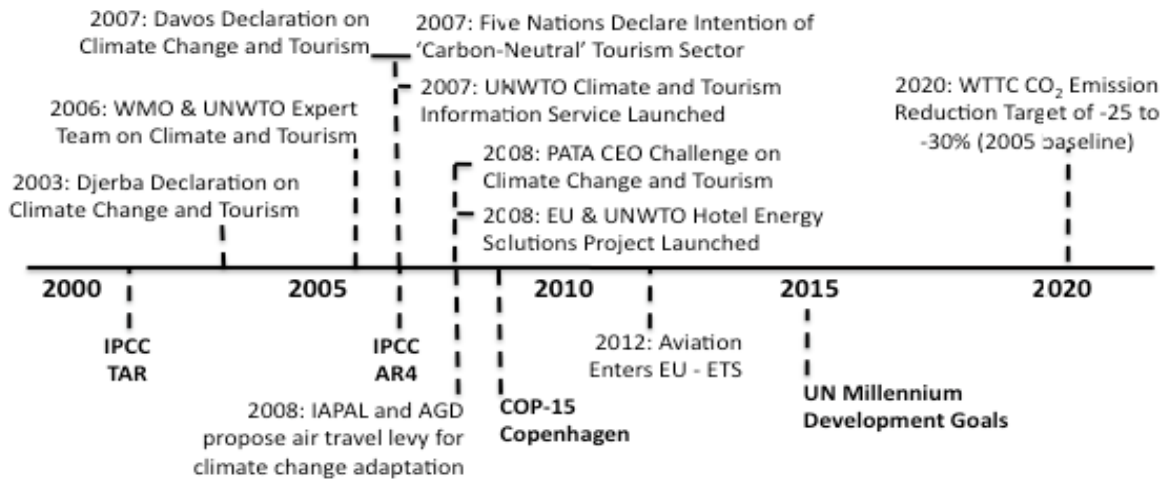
2007: Davos Declaration on Climate Change and Tourism

2007: Five Nations Declare Intention of 'Carbon-Neutral' Tourism Sector

2007: UNWTO Climate and Tourism Information Service Launched

2006: WMO & UNWTO Expert Team on Climate and Tourism

2020: WTTC $CO_2$ Emission Reduction Target of -25 to -30% (2005 baseline)

2008: PATA CEO Challenge on Climate Change and Tourism

2003: Djerba Declaration on Climate Change and Tourism

2008: EU & UNWTO Hotel Energy Solutions Project Launched

2000

2005

2010

2015

2020

IPCC TAR

IPCC AR4

2012: Aviation Enters EU - ETS

UN Millennium Development Goals

2008: IAPAL and AGD propose air travel levy for climate change adaptation

COP-15 Copenhagen